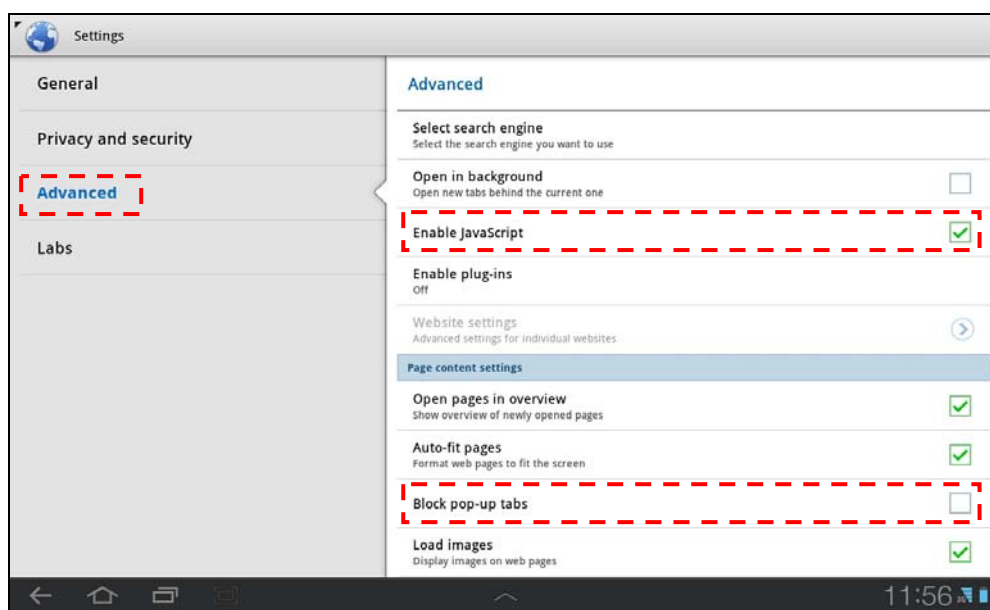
Settings

General

Privacy and security

Advanced

Labs

Advanced

Select search engine
Select the search engine you want to use

Open in background
Open new tabs behind the current one

Enable JavaScript

Enable plug-ins
Off

Website settings
Advanced settings for individual websites

Page content settings

Open pages in overview
Show overview of newly opened pages

Auto-fit pages
Format web pages to fit the screen

Block pop-up tabs

Load images
Display images on web pages

11:56